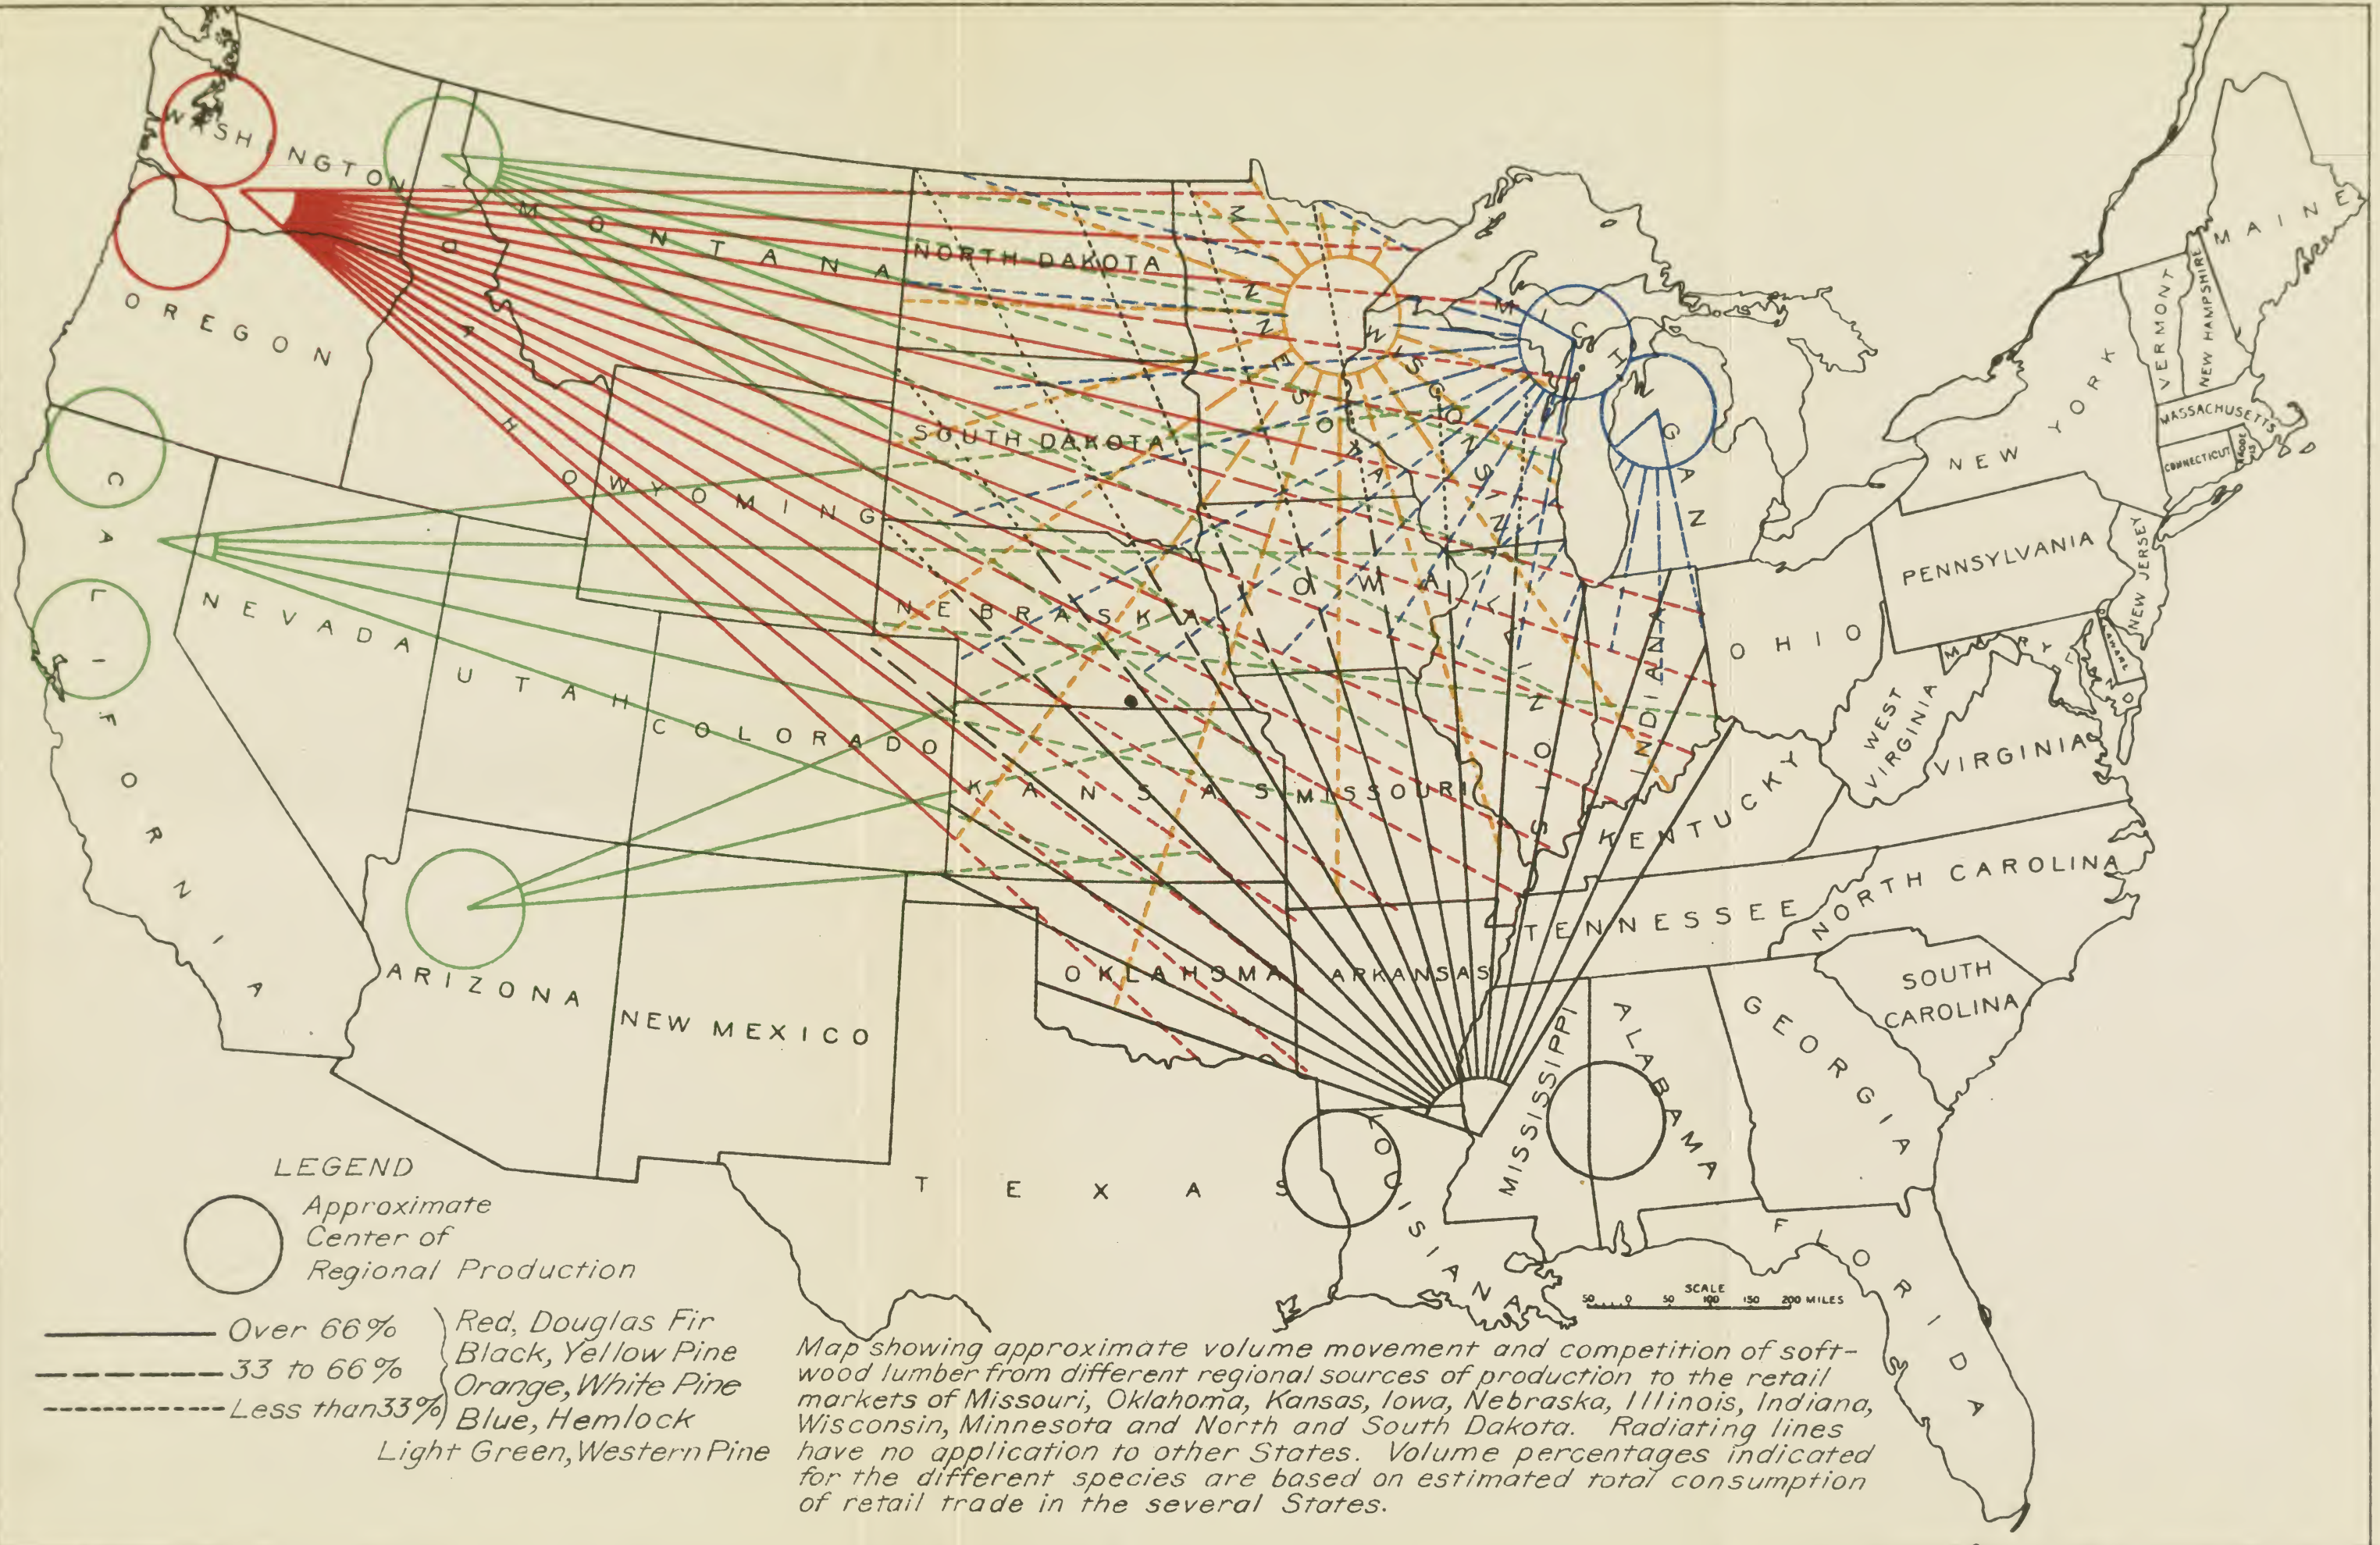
WASHINGTON
OREGON
CALIFORNIA
IDAHO
MONTANA
NORTH DAKOTA
SOUTH DAKOTA
WYOMING
NEVADA
UTAH
COLORADO
NEBRASKA
KANSAS
MINNESOTA
IOWA
WISCONSIN
MICHIGAN
ILLINOIS
INDIANA
OHIO
MISSOURI
KENTUCKY
ARIZONA
NEW MEXICO
OKLAHOMA
ARKANSAS
TENNESSEE
TEXAS
LOUISIANA
MISSISSIPPI
ALABAMA
GEORGIA
FLORIDA
SOUTH CAROLINA
NORTH CAROLINA
VIRGINIA
WEST VIRGINIA
MARYLAND
DELAWARE
NEW JERSEY
PENNSYLVANIA
NEW YORK
VERMONT
NEW HAMPSHIRE
MAINE
MASSACHUSETTS
CONNECTICUT
RHODE IS.

SCALE
50 0 50 100 150 200 MILES

LEGEND
Approximate Center of Regional Production

Over 66%
33 to 66%
Less than 33%

Red, Douglas Fir
Black, Yellow Pine
Orange, White Pine
Blue, Hemlock
Light Green, Western Pine

Map showing approximate volume movement and competition of softwood lumber from different regional sources of production to the retail markets of Missouri, Oklahoma, Kansas, Iowa, Nebraska, Illinois, Indiana, Wisconsin, Minnesota and North and South Dakota. Radiating lines have no application to other States. Volume percentages indicated for the different species are based on estimated total consumption of retail trade in the several States.